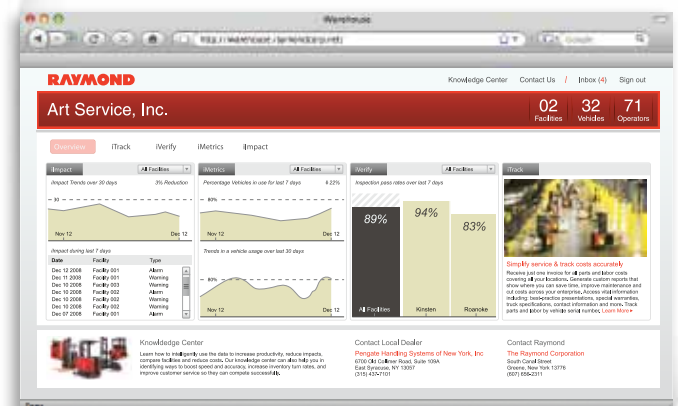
iWarehouse

http://iwarehouse.raymondcorp.net

Google

RAYMOND

Knowledge Center Contact Us / Inbox (4) Sign out

Art Service, Inc.

02 Facilities
32 Vehicles
71 Operators

Overview iTrack iVerify iMetrics iImpact

iImpact
All Facilities
Impact Trends over 30 days
3% Reduction
80
Nov 12
Dec 12

Impact during last 7 days

| Date | Facility | Type |
|---|---|---|
| Dec 12 2008 | Facility 001 | Alarm |
| Dec 11 2008 | Facility 001 | Warning |
| Dec 10 2008 | Facility 003 | Warning |
| Dec 10 2008 | Facility 002 | Alarm |
| Dec 10 2008 | Facility 001 | Warning |
| Dec 08 2008 | Facility 001 | Warning |
| Dec 08 2008 | Facility 001 | Alarm |
| Dec 07 2008 | Facility 001 | Warning |

iMetrics
All Facilities
Percentage Vehicles in use for last 7 days
9.22%
80%
Nov 12
Dec 12
Trends in a vehicle usage over last 30 days
80%
Nov 12
Dec 12

iVerify
All Facilities
Inspection pass rates over last 7 days
89%
94%
83%
All Facilities
Kinston
Roanoke

iTrack
Simplify service & track costs accurately
Receive just one invoice for all parts and labor costs covering all your locations. Generate custom reports that show where you can save time, improve maintenance and cut costs across your enterprise. Access vital information including: best-practice presentations, special warranties, truck specifications, contact information and more. Track parts and labor by vehicle serial number. Learn More ▸

Knowledge Center
Learn how to intelligently use the data to increase productivity, reduce impacts, compare facilities and reduce costs. Our knowledge center can also help you in identifying ways to boost speed and accuracy, increase inventory turn rates, and improve customer service so they can compete successfully.

Contact Local Dealer
Pengate Handling Systems of New York, Inc
6700 Old Collamer Road, Suite 109A
East Syracuse, NY 13057
(315) 437-7101

Contact Raymond
The Raymond Corporation
South Canal Street
Greene, New York 13778
(607) 656-2311

Done